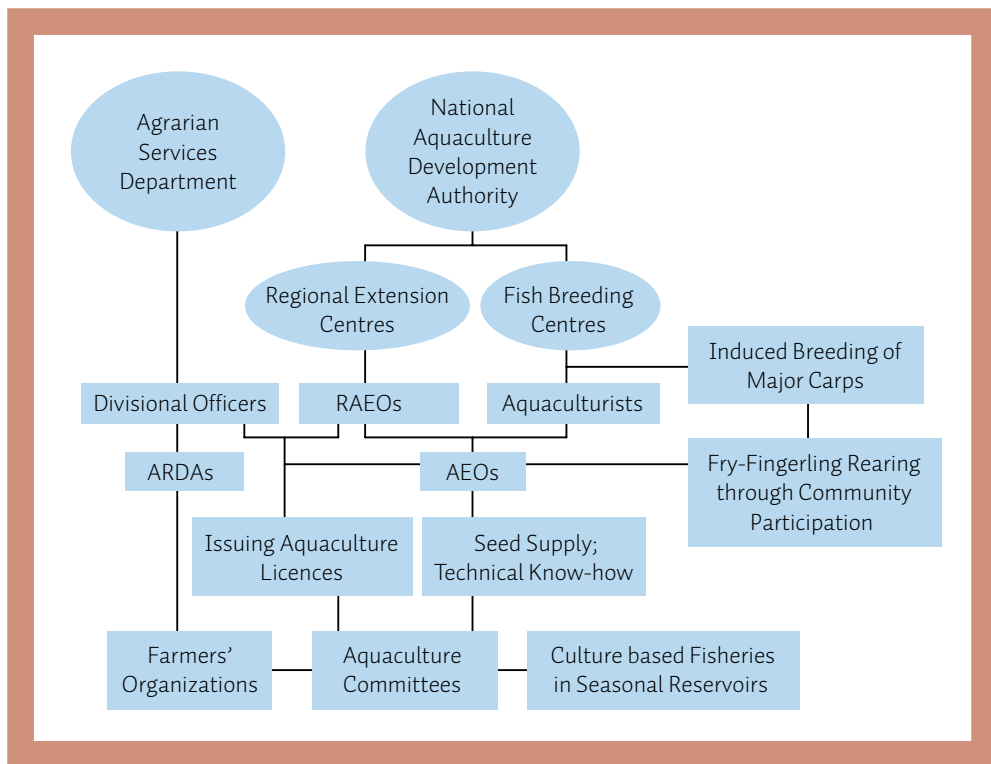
Agrarian Services Department

National Aquaculture Development Authority

Regional Extension Centres

Fish Breeding Centres

Induced Breeding of Major Carps

Divisional Officers

RAEOs

Aquaculturists

ARDAs

AEOs

Fry-Fingerling Rearing through Community Participation

Issuing Aquaculture Licences

Seed Supply; Technical Know-how

Farmers' Organizations

Aquaculture Committees

Culture based Fisheries in Seasonal Reservoirs